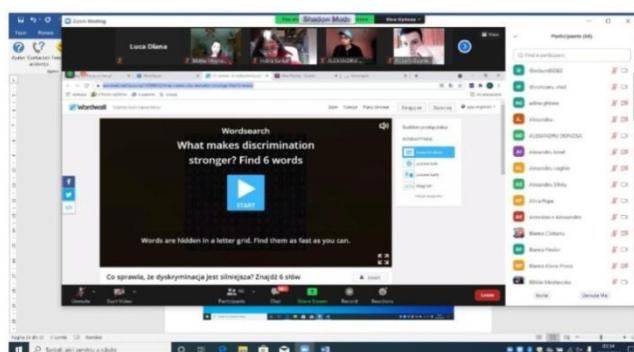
Zoom Meeting

Shadow Mode

Luca Oliana

Participants (44)

Wordwall

Wordsearch

What makes discrimination stronger? Find 6 words

START

Words are hidden in a letter grid. Find them as fast as you can.

Co sprawia, że dyskryminacja jest silniejsza? Znajdź 6 słów

Unmute

Start Video

Participants

Chat

Share Screen

Record

Reactions

Leave

Invite

Unmute Me